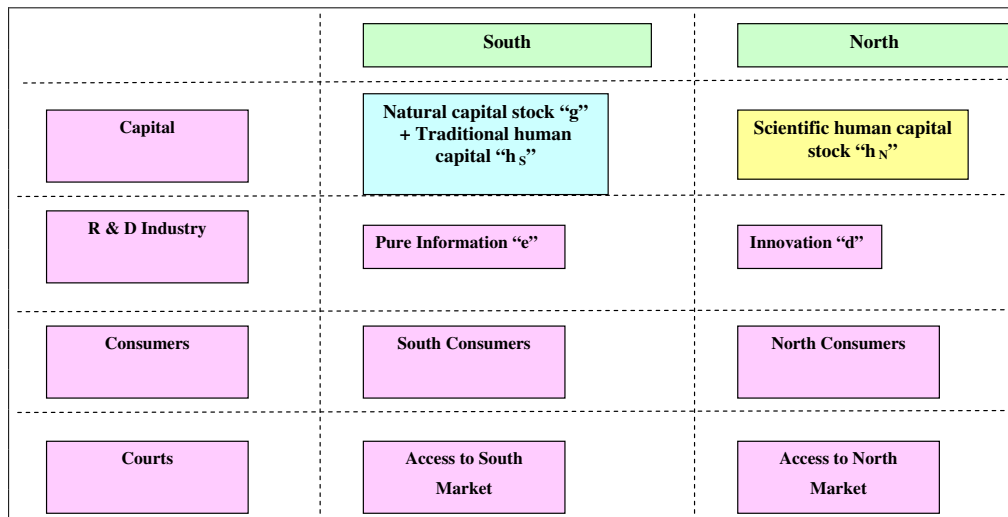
| | South | North |
|---|---|---|
| Capital | Natural capital stock “g” + Traditional human capital “h$_S$” | Scientific human capital stock “h$_N$” |
| R & D Industry | Pure Information “e” | Innovation “d” |
| Consumers | South Consumers | North Consumers |
| Courts | Access to South Market | Access to North Market |